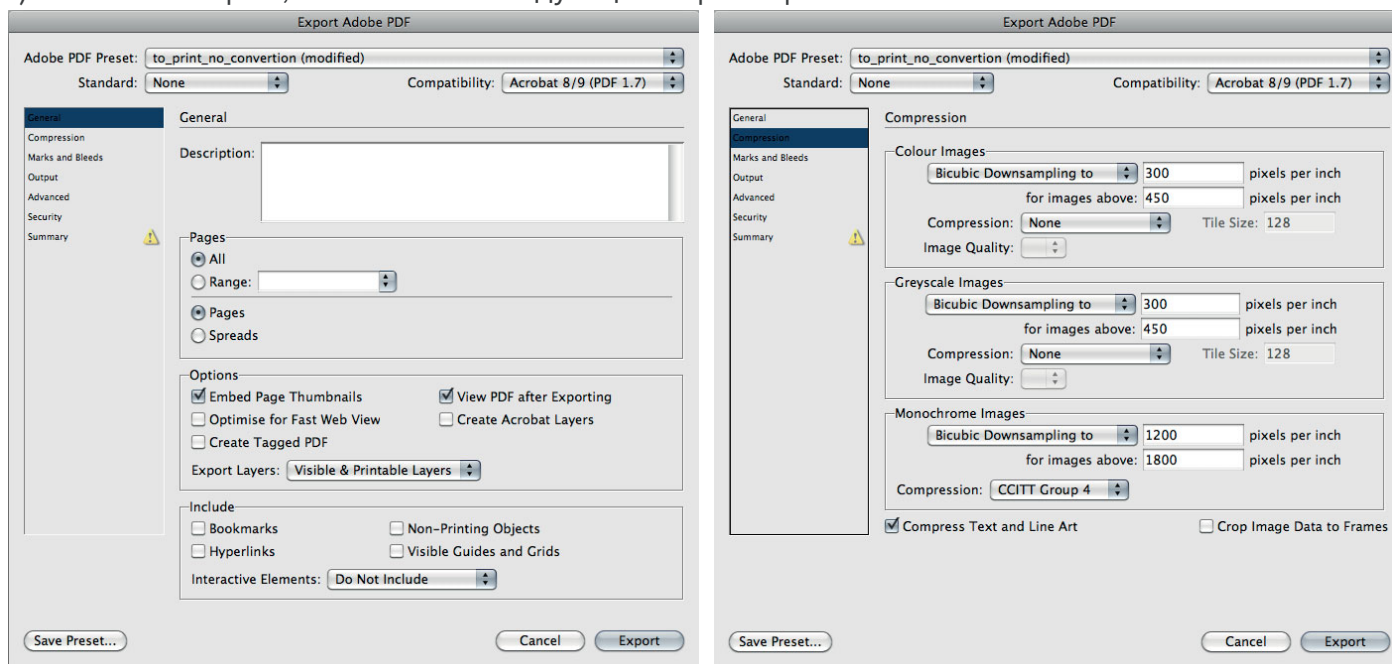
Export Adobe PDF

Adobe PDF Preset: to_print_no_convertion (modified)
Standard: None
Compatibility: Acrobat 8/9 (PDF 1.7)

General
Compression
Marks and Bleeds
Output
Advanced
Security
Summary

General

Description:

Pages
All
Range:
Pages
Spreads

Options
Embed Page Thumbnails
View PDF after Exporting
Optimise for Fast Web View
Create Acrobat Layers
Create Tagged PDF
Export Layers: Visible & Printable Layers

Include
Bookmarks
Non-Printing Objects
Hyperlinks
Visible Guides and Grids
Interactive Elements: Do Not Include

Save Preset...
Cancel
Export

Export Adobe PDF

Adobe PDF Preset: to_print_no_convertion (modified)
Standard: None
Compatibility: Acrobat 8/9 (PDF 1.7)

General
Compression
Marks and Bleeds
Output
Advanced
Security
Summary

Compression

Colour Images
Bicubic Downsampling to 300 pixels per inch
for images above: 450 pixels per inch
Compression: None
Tile Size: 128
Image Quality:

Greyscale Images
Bicubic Downsampling to 300 pixels per inch
for images above: 450 pixels per inch
Compression: None
Tile Size: 128
Image Quality:

Monochrome Images
Bicubic Downsampling to 1200 pixels per inch
for images above: 1800 pixels per inch
Compression: CCITT Group 4

Compress Text and Line Art
Crop Image Data to Frames

Save Preset...
Cancel
Export